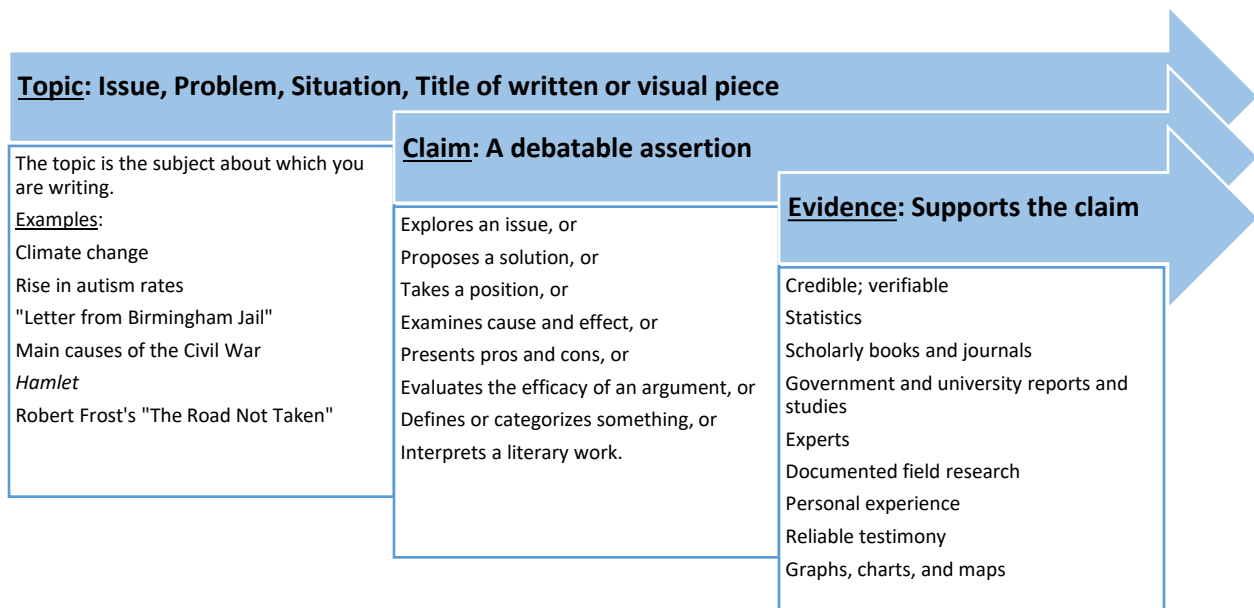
Topic: Issue, Problem, Situation, Title of written or visual piece

The topic is the subject about which you are writing.
Examples:
Climate change
Rise in autism rates
"Letter from Birmingham Jail"
Main causes of the Civil War
*Hamlet*
Robert Frost's "The Road Not Taken"

Claim: A debatable assertion

Explores an issue, or
Proposes a solution, or
Takes a position, or
Examines cause and effect, or
Presents pros and cons, or
Evaluates the efficacy of an argument, or
Defines or categorizes something, or
Interprets a literary work.

Evidence: Supports the claim

Credible; verifiable
Statistics
Scholarly books and journals
Government and university reports and studies
Experts
Documented field research
Personal experience
Reliable testimony
Graphs, charts, and maps